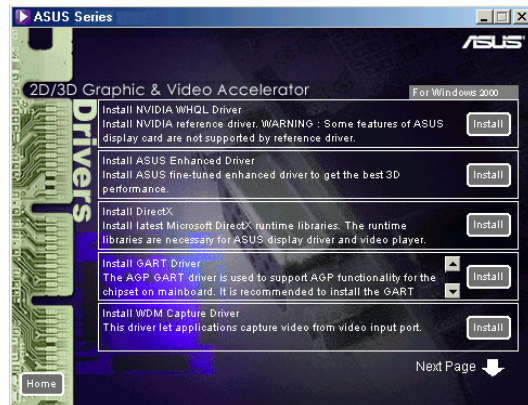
ASUS Series

ASUS

2D/3D Graphic & Video Accelerator

For Windows 2000

Drivers

Install NVIDIA WHQL Driver
Install NVIDIA reference driver. WARNING : Some features of ASUS display card are not supported by reference driver.

Install

Install ASUS Enhanced Driver
Install ASUS fine-tuned enhanced driver to get the best 3D performance.

Install

Install DirectX
Install latest Microsoft DirectX runtime libraries. The runtime libraries are necessary for ASUS display driver and video player.

Install

Install GART Driver
The AGP GART driver is used to support AGP functionality for the chipset on mainboard. It is recommended to install the GART

Install

Install WDM Capture Driver
This driver let applications capture video from video input port.

Install

Home

Next Page